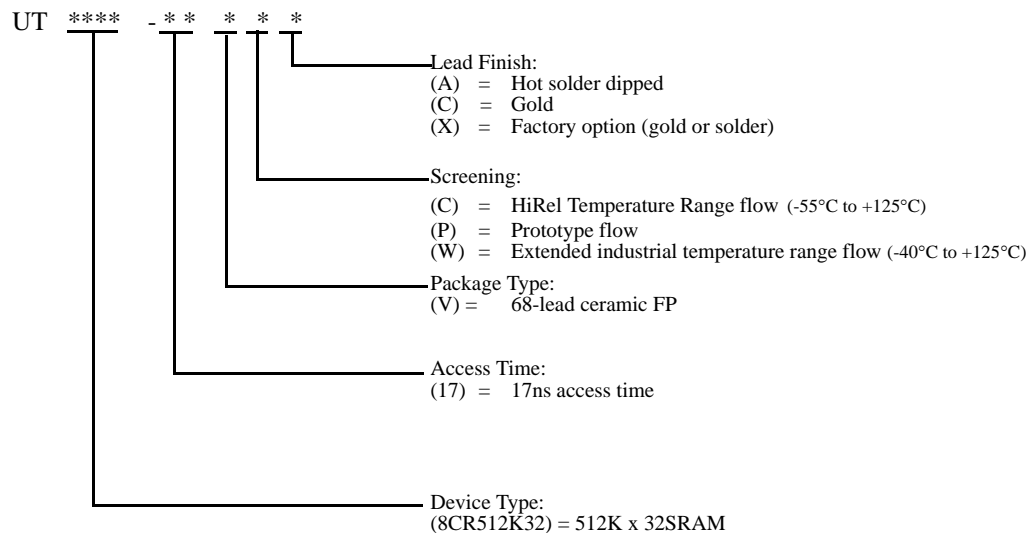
UT **** - * * * * *

Lead Finish:
(A) = Hot solder dipped
(C) = Gold
(X) = Factory option (gold or solder)

Screening:
(C) = HiRel Temperature Range flow (-55°C to +125°C)
(P) = Prototype flow
(W) = Extended industrial temperature range flow (-40°C to +125°C)

Package Type:
(V) = 68-lead ceramic FP

Access Time:
(17) = 17ns access time

Device Type:
(8CR512K32) = 512K x 32SRAM